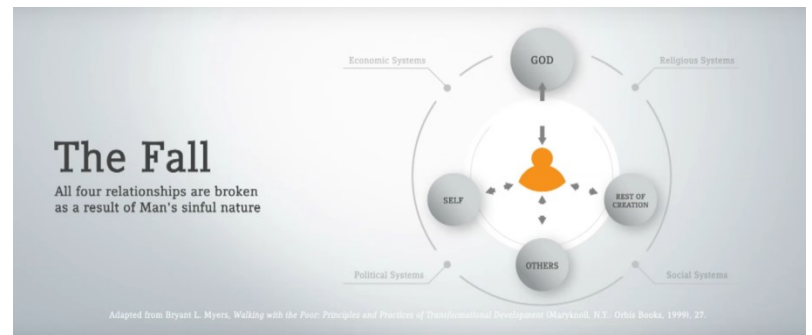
The Fall

All four relationships are broken as a result of Man's sinful nature

Economic Systems

GOD

Religious Systems

SELF

REST OF CREATION

OTHERS

Political Systems

Social Systems

Adapted from Bryant L. Myers, Walking with the Poor: Principles and Practices of Transformational Development (Maryknoll, N.Y.: Orbis Books, 1999), 27.